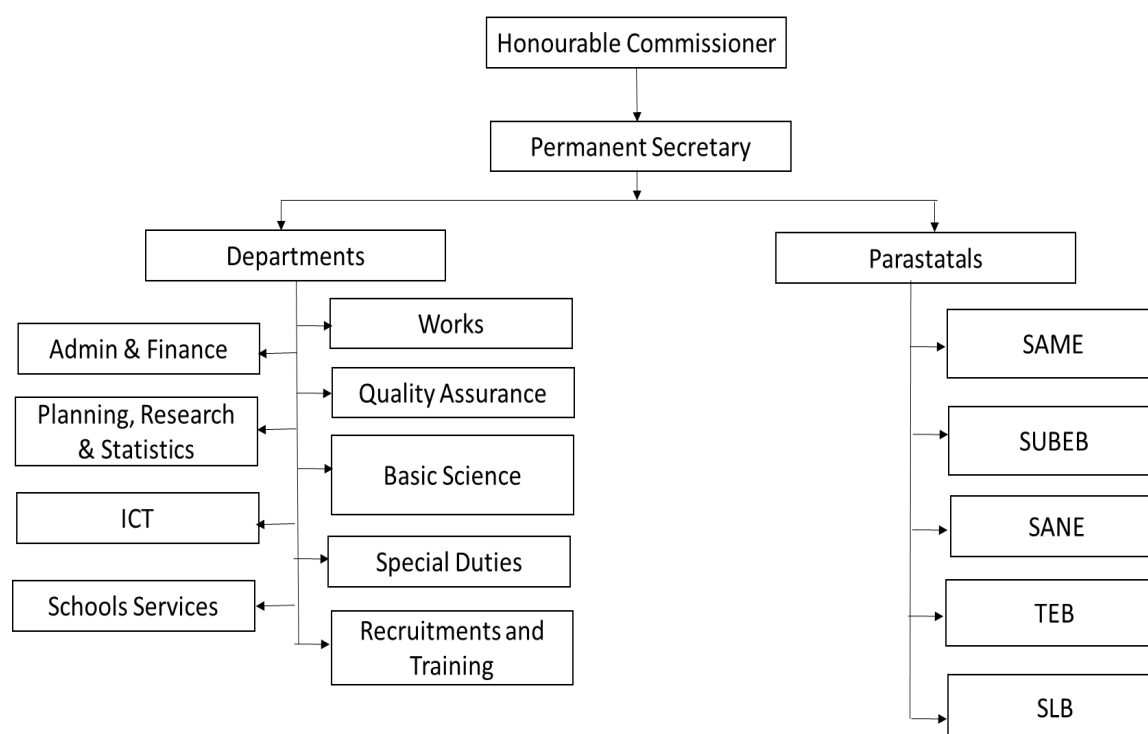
Honourable Commissioner

Permanent Secretary

Departments

Parastatals

Works

Admin & Finance

Quality Assurance

Planning, Research & Statistics

Basic Science

ICT

Special Duties

Schools Services

Recruitments and Training

SAME

SUBEB

SANE

TEB

SLB